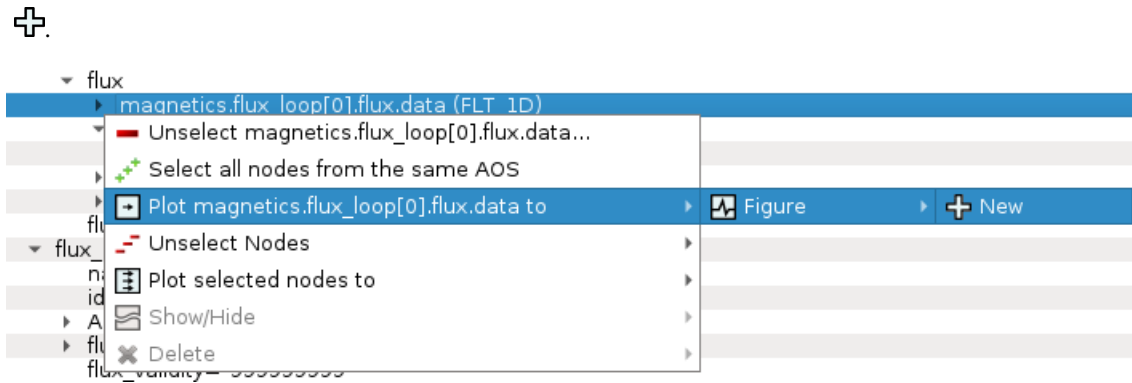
.

flux
magnetics.flux_loop[0].flux.data (FLT_1D)
Unselect magnetics.flux_loop[0].flux.data...
Select all nodes from the same AOS
Plot magnetics.flux_loop[0].flux.data to
Figure
New
Unselect Nodes
Plot selected nodes to
Show/Hide
Delete
fl
flux_
n
id
A
fl
flux_validity= 999999999